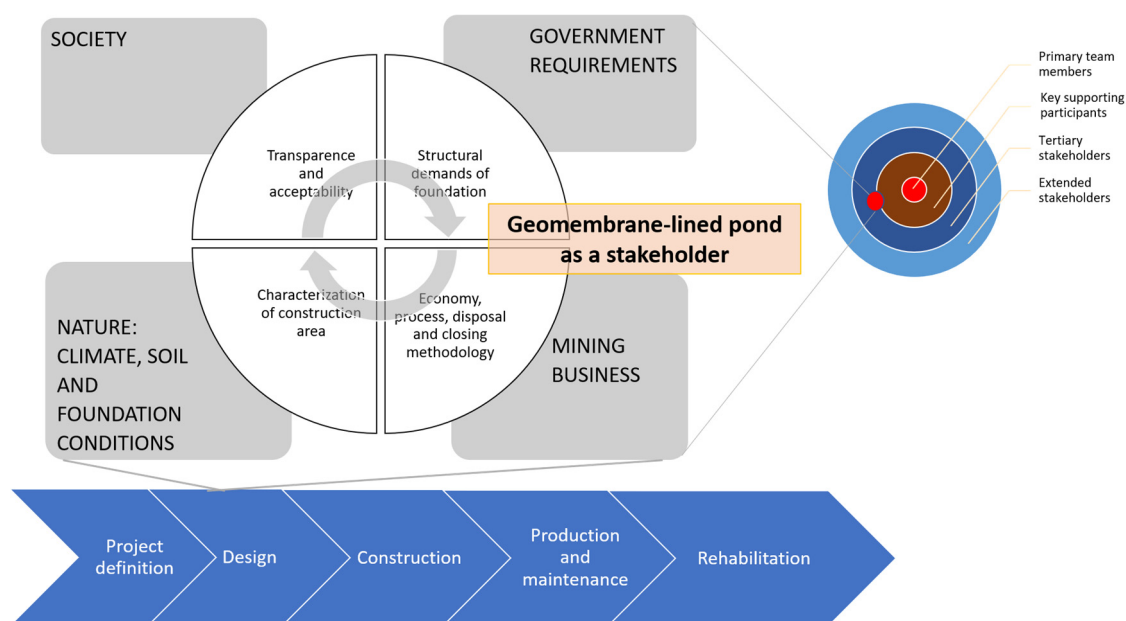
SOCIETY

GOVERNMENT REQUIREMENTS

Transparence and acceptability

Structural demands of foundation

Geomembrane-lined pond as a stakeholder

Characterization of construction area

Economy, process, disposal and closing methodology

NATURE: CLIMATE, SOIL AND FOUNDATION CONDITIONS

MINING BUSINESS

Primary team members

Key supporting participants

Tertiary stakeholders

Extended stakeholders

Project definition

Design

Construction

Production and maintenance

Rehabilitation